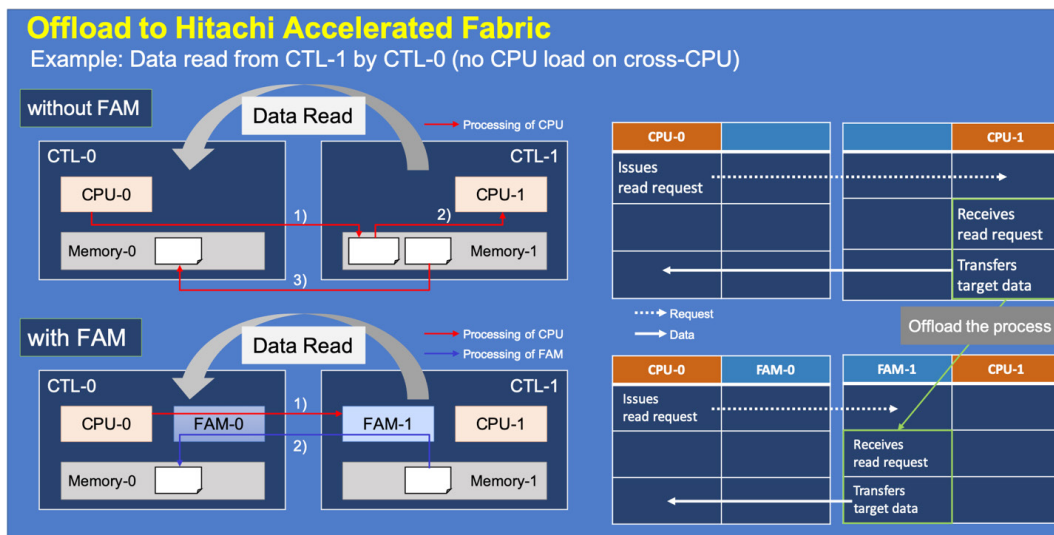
Offload to Hitachi Accelerated Fabric
Example: Data read from CTL-1 by CTL-0 (no CPU load on cross-CPU)

without FAM

Data Read

Processing of CPU

CTL-0

CTL-1

CPU-0

CPU-1

1)

2)

Memory-0

Memory-1

3)

with FAM

Data Read

Processing of CPU

Processing of FAM

CTL-0

CTL-1

CPU-0

FAM-0

1)

FAM-1

CPU-1

2)

Memory-0

Memory-1

| CPU-0 | | | CPU-1 |
|---|---|---|---|
| Issues read request | | | |
| | | | Receives read request |
| | | | Transfers target data |

Request

Data

Offload the process

| CPU-0 | FAM-0 | FAM-1 | CPU-1 |
|---|---|---|---|
| Issues read request | | | |
| | | Receives read request | |
| | | Transfers target data | |